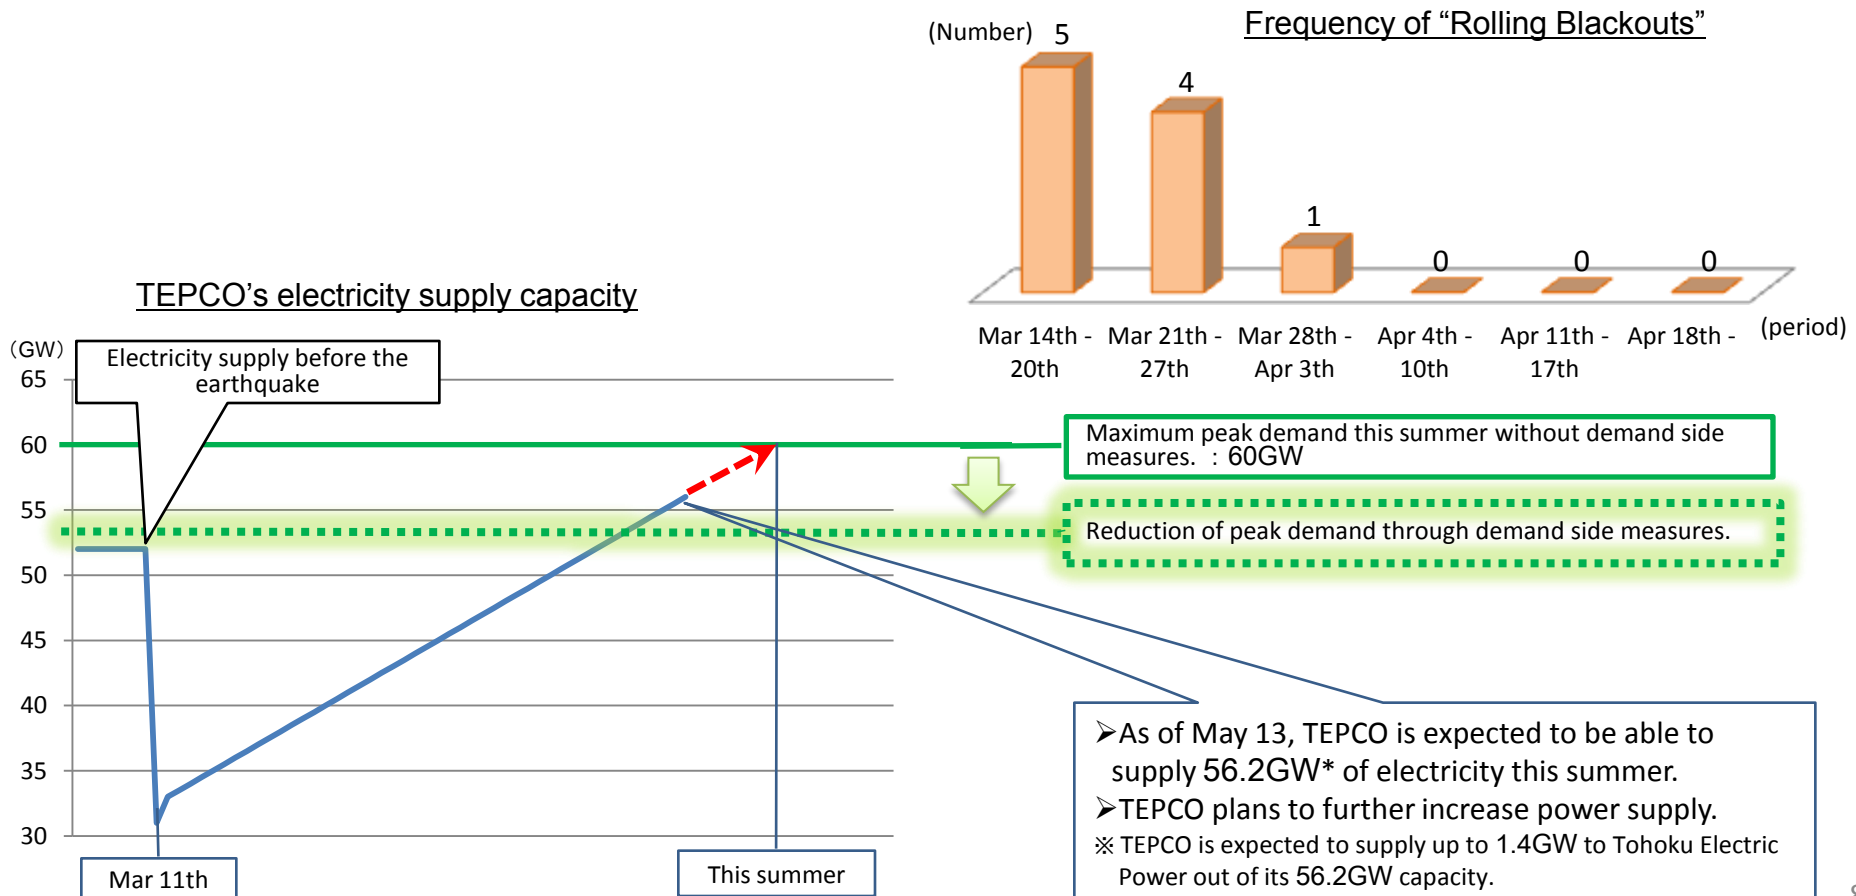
Frequency of “Rolling Blackouts”

(Number) 5

4

1

0

0

0

Mar 14th - 20th | Mar 21th - 27th | Mar 28th - Apr 3th | Apr 4th - 10th | Apr 11th - 17th | Apr 18th - | (period)

TEPCO’s electricity supply capacity

(GW)

Electricity supply before the earthquake

65

60

55

50

45

40

35

30

Maximum peak demand this summer without demand side measures. : 60GW

Reduction of peak demand through demand side measures.

➢As of May 13, TEPCO is expected to be able to supply 56.2GW* of electricity this summer.
➢TEPCO plans to further increase power supply.
※TEPCO is expected to supply up to 1.4GW to Tohoku Electric Power out of its 56.2GW capacity.

Mar 11th

This summer